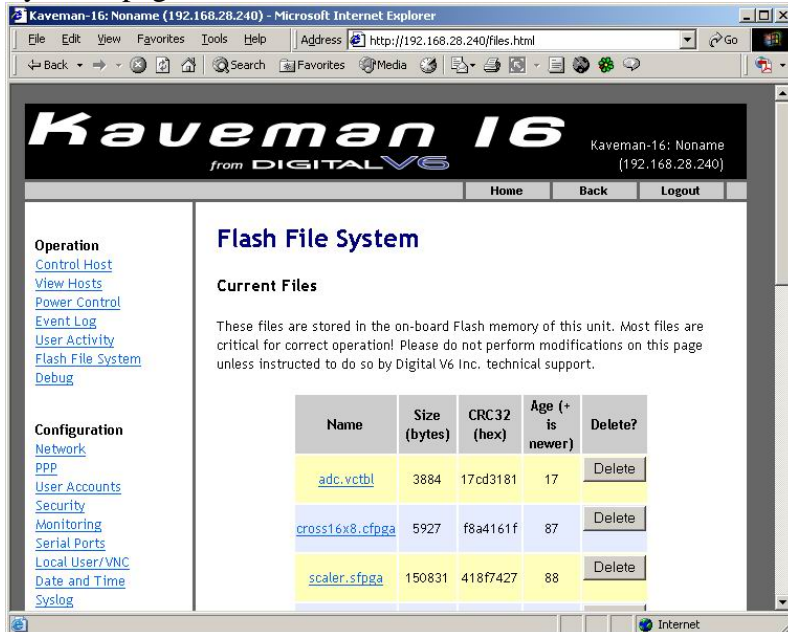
Kaveman-16: Noname (192.168.28.240) - Microsoft Internet Explorer

File Edit View Favorites Tools Help Address http://192.168.28.240/files.html Go

Back Search Favorites Media

Kaveman 16
from DIGITAL V6

Kaveman-16: Noname (192.168.28.240)

Home Back Logout

Operation
Control Host
View Hosts
Power Control
Event Log
User Activity
Flash File System
Debug

Configuration
Network
PPP
User Accounts
Security
Monitoring
Serial Ports
Local User/VNC
Date and Time
Syslog

Flash File System

Current Files

These files are stored in the on-board Flash memory of this unit. Most files are critical for correct operation! Please do not perform modifications on this page unless instructed to do so by Digital V6 Inc. technical support.

| Name | Size (bytes) | CRC32 (hex) | Age (+ is newer) | Delete? |
|---|---|---|---|---|
| adc.vctbl | 3884 | 17cd3181 | 17 | Delete |
| cross16x8.cfpga | 5927 | f8a4161f | 87 | Delete |
| scaler.sfpga | 150831 | 418f7427 | 88 | Delete |

Internet